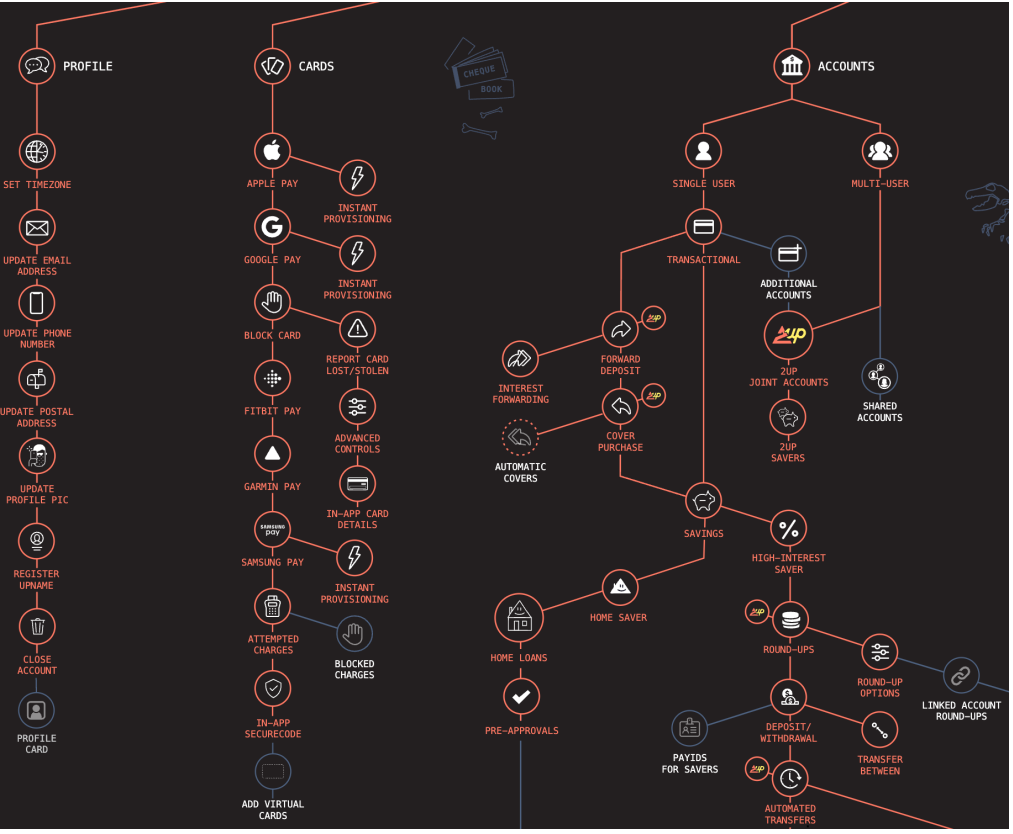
PROFILE

SET TIMEZONE

UPDATE EMAIL ADDRESS

UPDATE PHONE NUMBER

UPDATE POSTAL ADDRESS

UPDATE PROFILE PIC

REGISTER UPNAME

CLOSE ACCOUNT

PROFILE CARD

CARDS

APPLE PAY

INSTANT PROVISIONING

GOOGLE PAY

INSTANT PROVISIONING

BLOCK CARD

REPORT CARD LOST/STOLEN

FITBIT PAY

ADVANCED CONTROLS

GARMIN PAY

IN-APP CARD DETAILS

SAMSUNG pay

SAMSUNG PAY

INSTANT PROVISIONING

ATTEMPTED CHARGES

BLOCKED CHARGES

IN-APP SECURECODE

ADD VIRTUAL CARDS

CHEQUE BOOK

ACCOUNTS

SINGLE USER

MULTI-USER

TRANSACTIONAL

ADDITIONAL ACCOUNTS

2UP

FORWARD DEPOSIT

INTEREST FORWARDING

2UP

2UP JOINT ACCOUNTS

SHARED ACCOUNTS

2UP

COVER PURCHASE

AUTOMATIC COVERS

2UP SAVERS

SAVINGS

HIGH-INTEREST SAVER

HOME SAVER

HOME LOANS

PRE-APPROVALS

2UP

ROUND-UPS

ROUND-UP OPTIONS

LINKED ACCOUNT ROUND-UPS

DEPOSIT/ WITHDRAWAL

PAYIDS FOR SAVERS

TRANSFER BETWEEN

2UP

AUTOMATED TRANSFERS